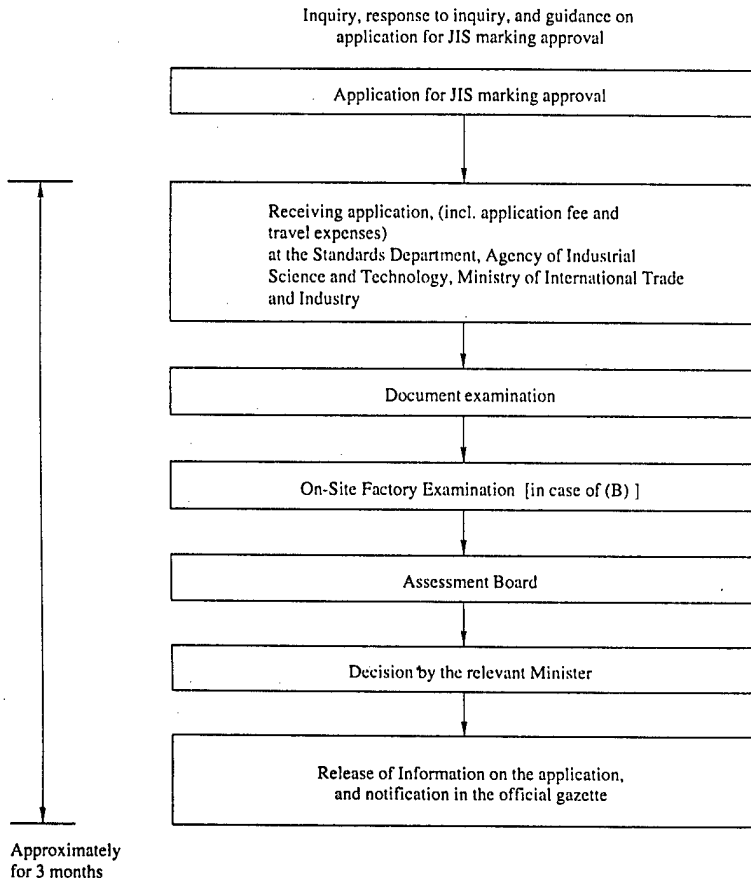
Inquiry, response to inquiry, and guidance on application for JIS marking approval

Application for JIS marking approval

Receiving application, (incl. application fee and travel expenses) at the Standards Department, Agency of Industrial Science and Technology, Ministry of International Trade and Industry

Document examination

On-Site Factory Examination [in case of (B) ]

Assessment Board

Decision by the relevant Minister

Release of Information on the application, and notification in the official gazette

Approximately for 3 months